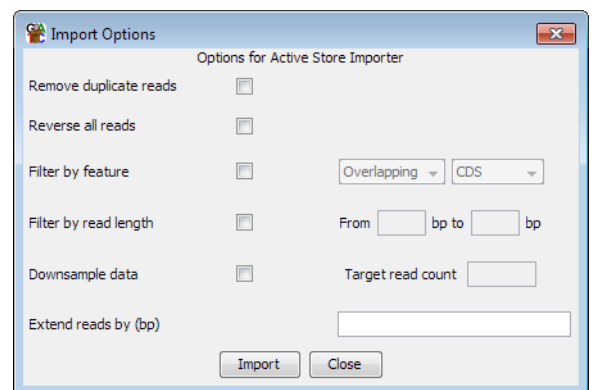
Import Options

Options for Active Store Importer

Remove duplicate reads

Reverse all reads

Filter by feature Overlapping CDS

Filter by read length From bp to bp

Downsample data Target read count

Extend reads by (bp)

Import Close